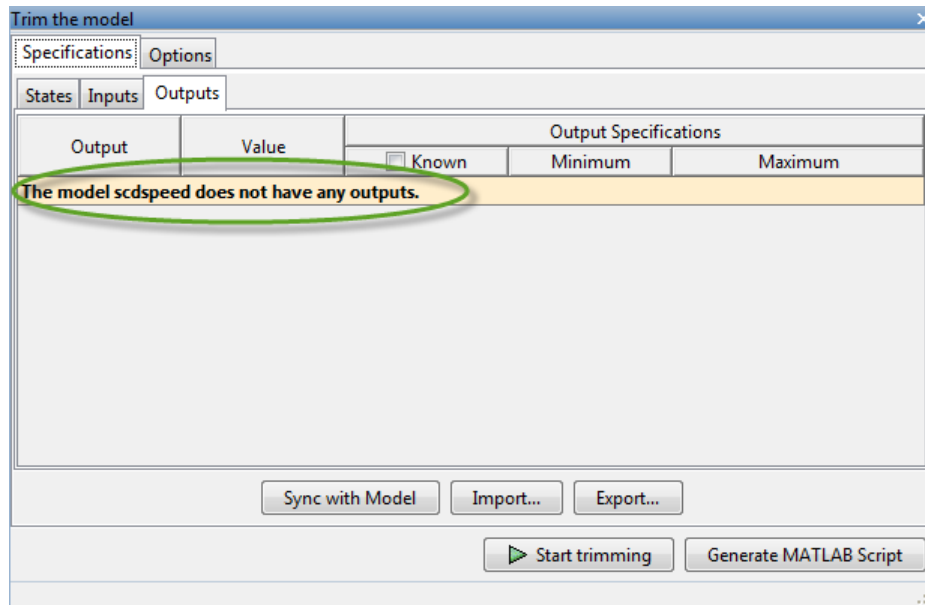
Trim the model

Specifications | Options

States | Inputs | Outputs

| Output | Value | Output Specifications | | |
|---|---|---|---|---|
| | | Known | Minimum | Maximum |
| The model scdspeed does not have any outputs. | | | | |

Sync with Model | Import... | Export...

Start trimming | Generate MATLAB Script